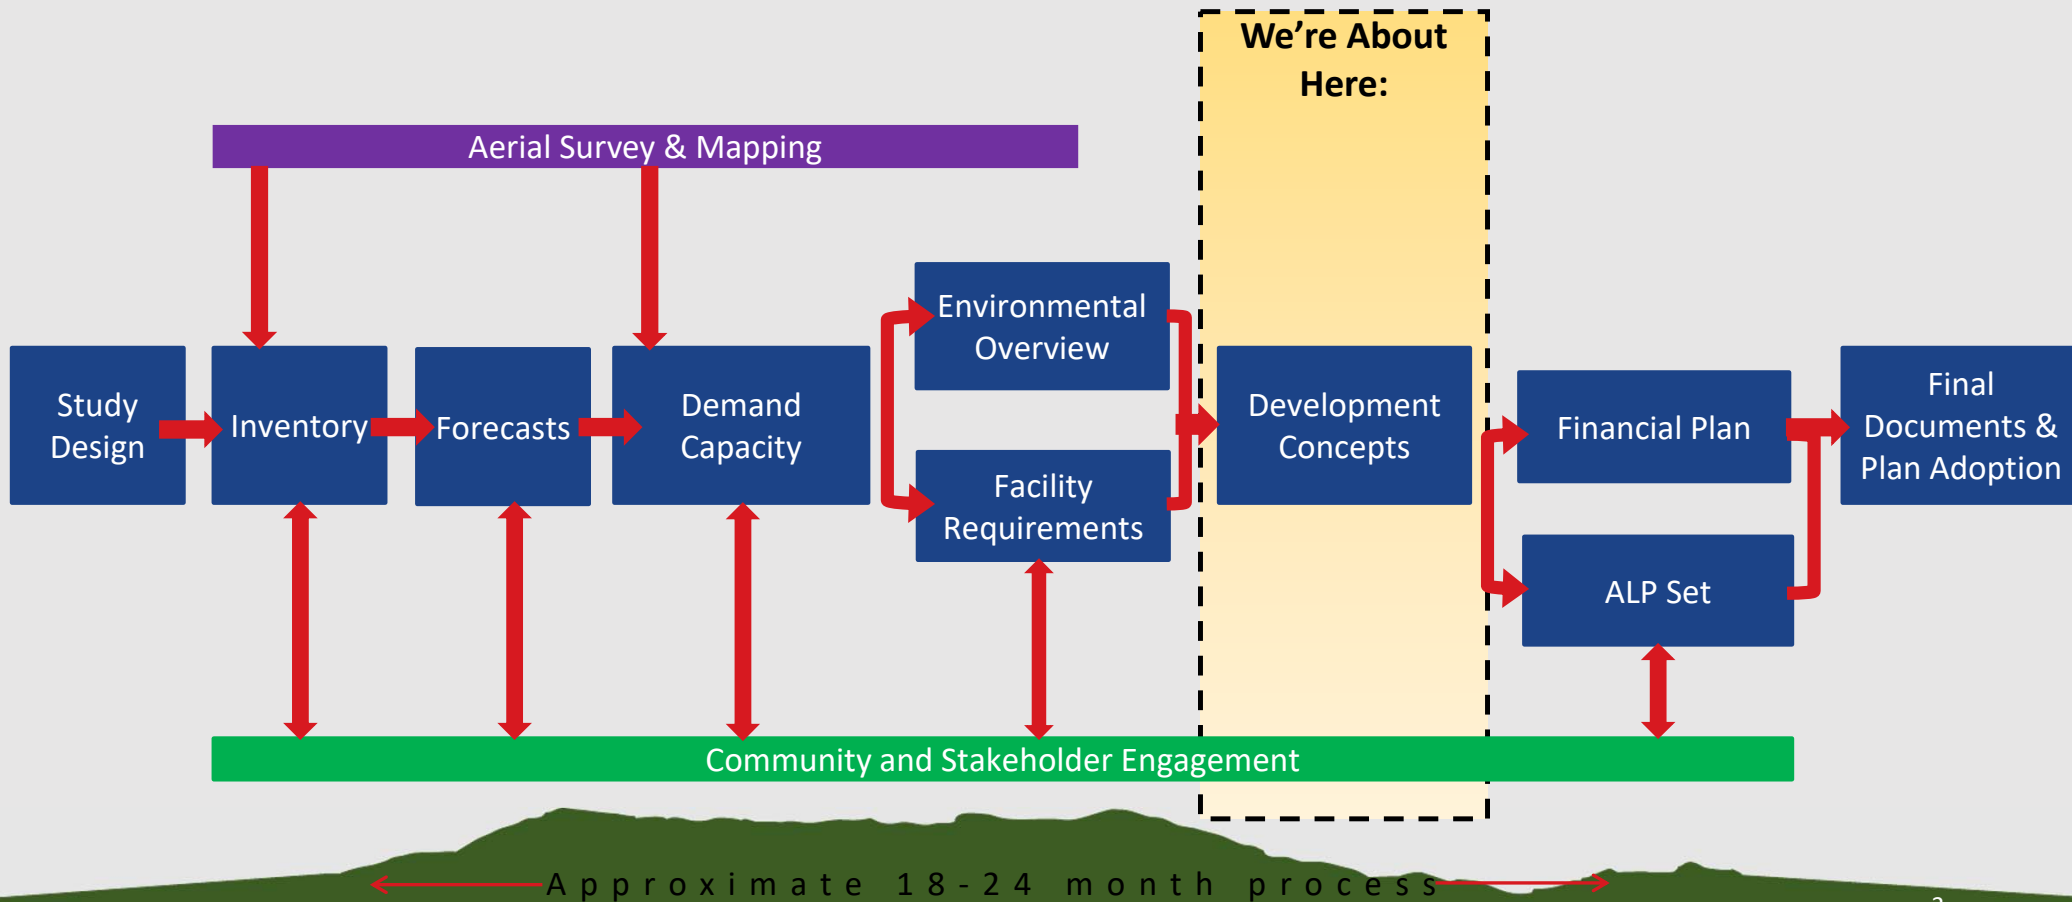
We're About Here:

Aerial Survey & Mapping

Study Design

Inventory

Forecasts

Demand Capacity

Environmental Overview

Facility Requirements

Development Concepts

Financial Plan

ALP Set

Final Documents & Plan Adoption

Community and Stakeholder Engagement

Approximate 18-24 month process